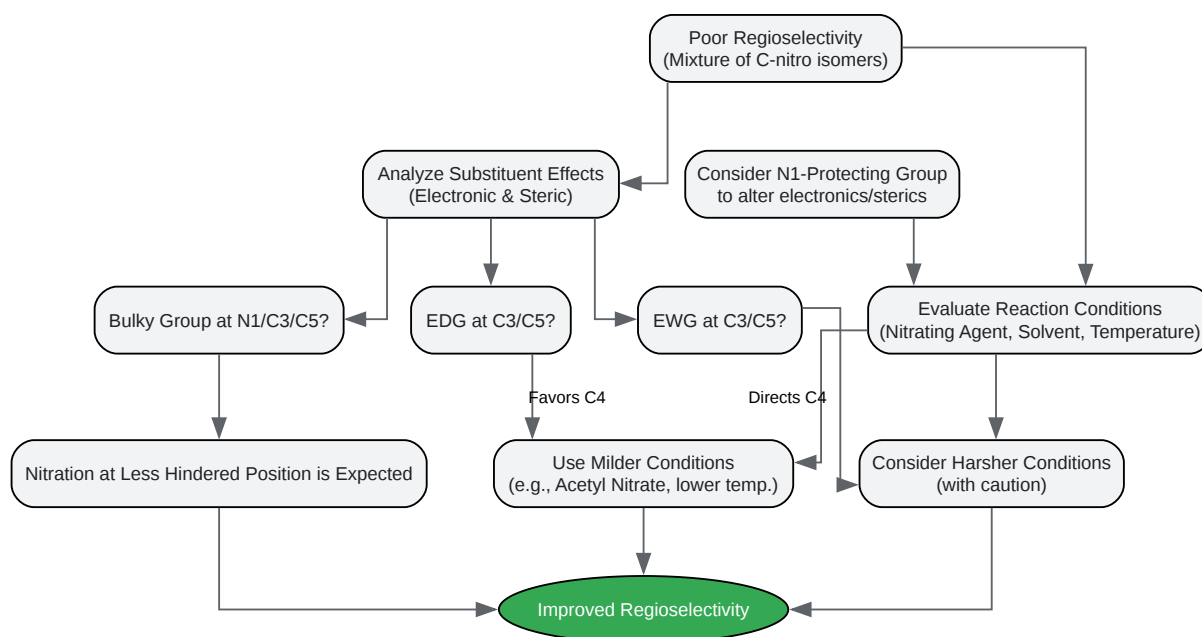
Poor Regioselectivity
(Mixture of C-nitro isomers)

Analyze Substituent Effects
(Electronic & Steric)

Consider N1-Protecting Group
to alter electronics/sterics

Bulky Group at N1/C3/C5?

EDG at C3/C5?

EWG at C3/C5?

Evaluate Reaction Conditions
(Nitrating Agent, Solvent, Temperature)

Favors C4

Directs C4

Nitration at Less Hindered Position is Expected

Use Milder Conditions
(e.g., Acetyl Nitrate, lower temp.)

Consider Harsher Conditions
(with caution)

Improved Regioselectivity